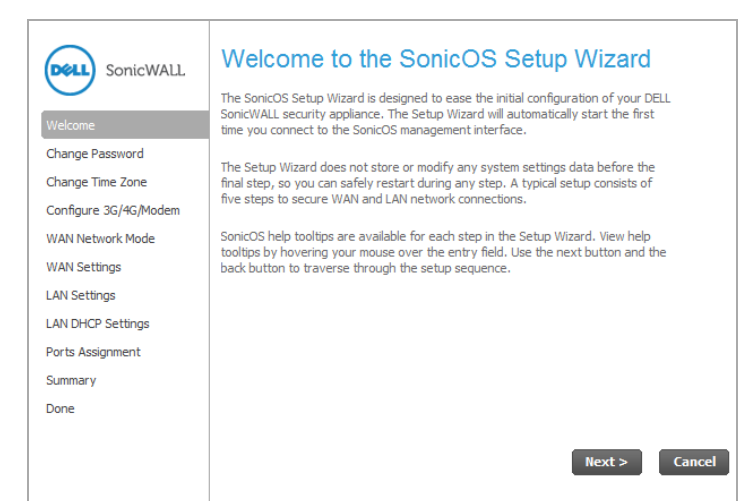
DELL SonicWALL

Welcome
Change Password
Change Time Zone
Configure 3G/4G/Modem
WAN Network Mode
WAN Settings
LAN Settings
LAN DHCP Settings
Ports Assignment
Summary
Done

Welcome to the SonicOS Setup Wizard

The SonicOS Setup Wizard is designed to ease the initial configuration of your DELL SonicWALL security appliance. The Setup Wizard will automatically start the first time you connect to the SonicOS management interface.

The Setup Wizard does not store or modify any system settings data before the final step, so you can safely restart during any step. A typical setup consists of five steps to secure WAN and LAN network connections.

SonicOS help tooltips are available for each step in the Setup Wizard. View help tooltips by hovering your mouse over the entry field. Use the next button and the back button to traverse through the setup sequence.

Next >
Cancel